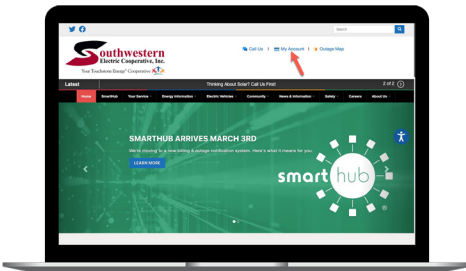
Search

Southwestern Electric Cooperative, Inc.
Your Touchstone Energy® Cooperative

Call Us | My Account | Outage Map

Latest
Thinking About Solar? Call Us First!
2 of 2

Home SmartHub Your Service Energy Information Electric Vehicles Community News & Information Safety Careers About Us

SMARTHUB ARRIVES MARCH 3RD
We're moving to a new billing & outage notification system. Here's what it means for you.
LEARN MORE

smart hub